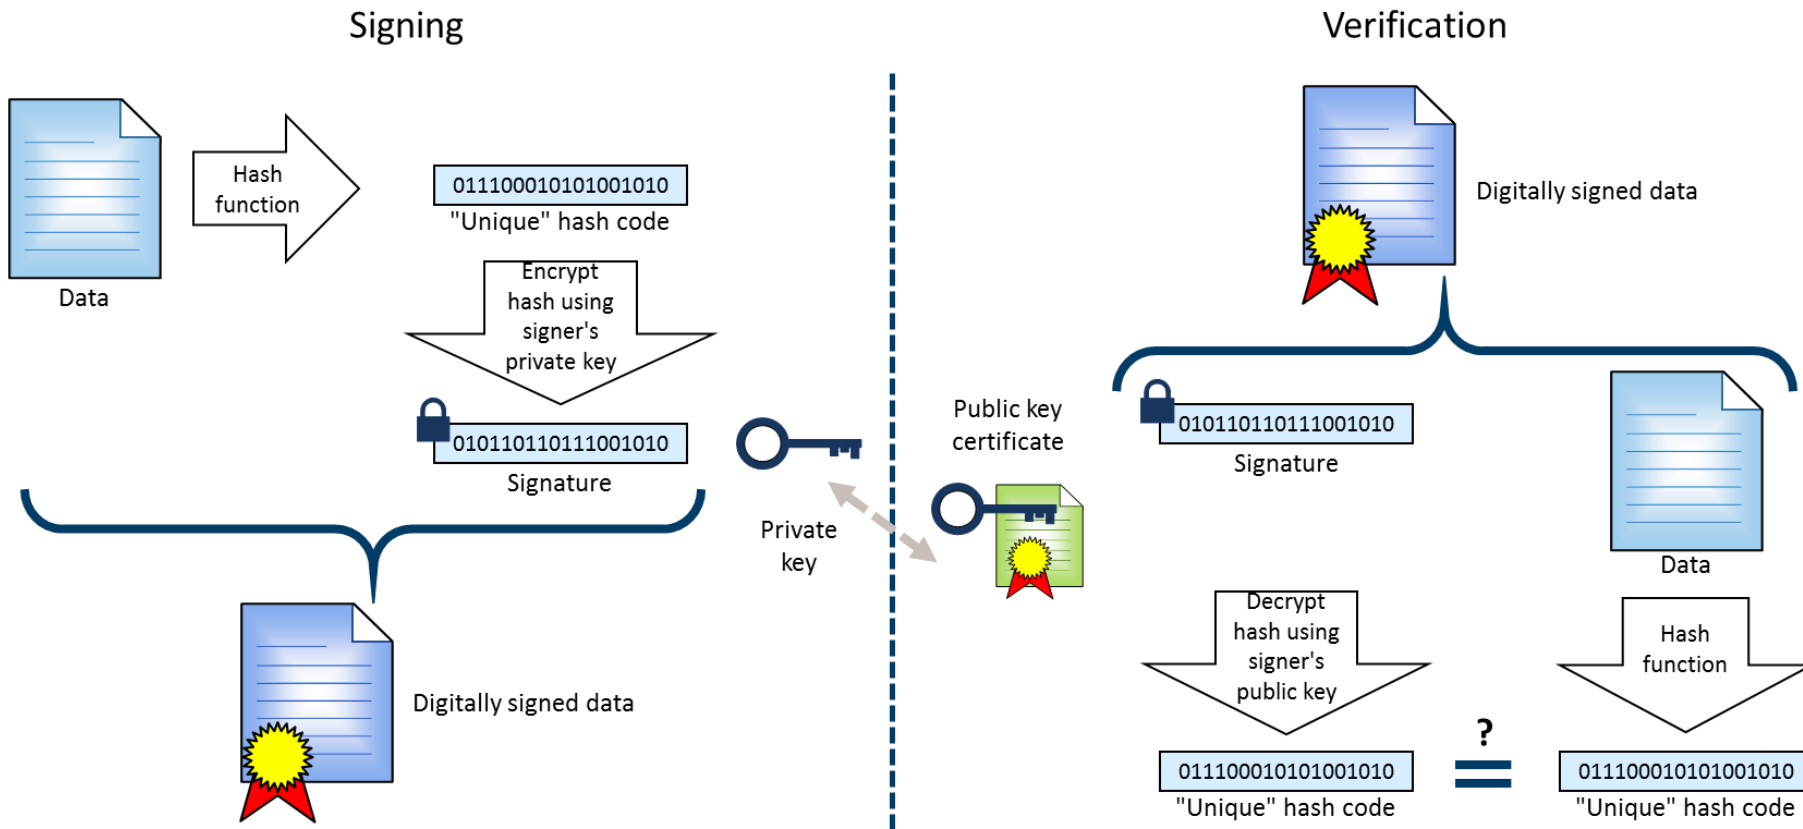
Signing

Data

Hash function

011100010101001010

"Unique" hash code

Encrypt hash using signer's private key

010110110111001010

Signature

Digitally signed data

Private key

Public key certificate

Verification

Digitally signed data

010110110111001010

Signature

Data

Decrypt hash using signer's public key

Hash function

011100010101001010

"Unique" hash code

?

=

011100010101001010

"Unique" hash code